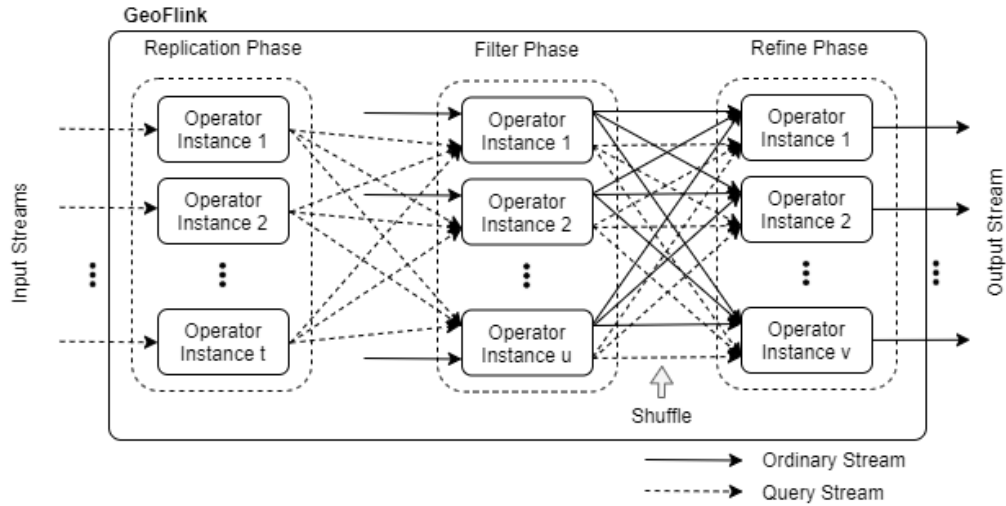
GeoFlink

Input Streams

Replication Phase

Operator Instance 1

Operator Instance 2

Operator Instance t

Filter Phase

Operator Instance 1

Operator Instance 2

Operator Instance u

Refine Phase

Operator Instance 1

Operator Instance 2

Operator Instance v

Output Stream

Shuffle

Ordinary Stream

Query Stream